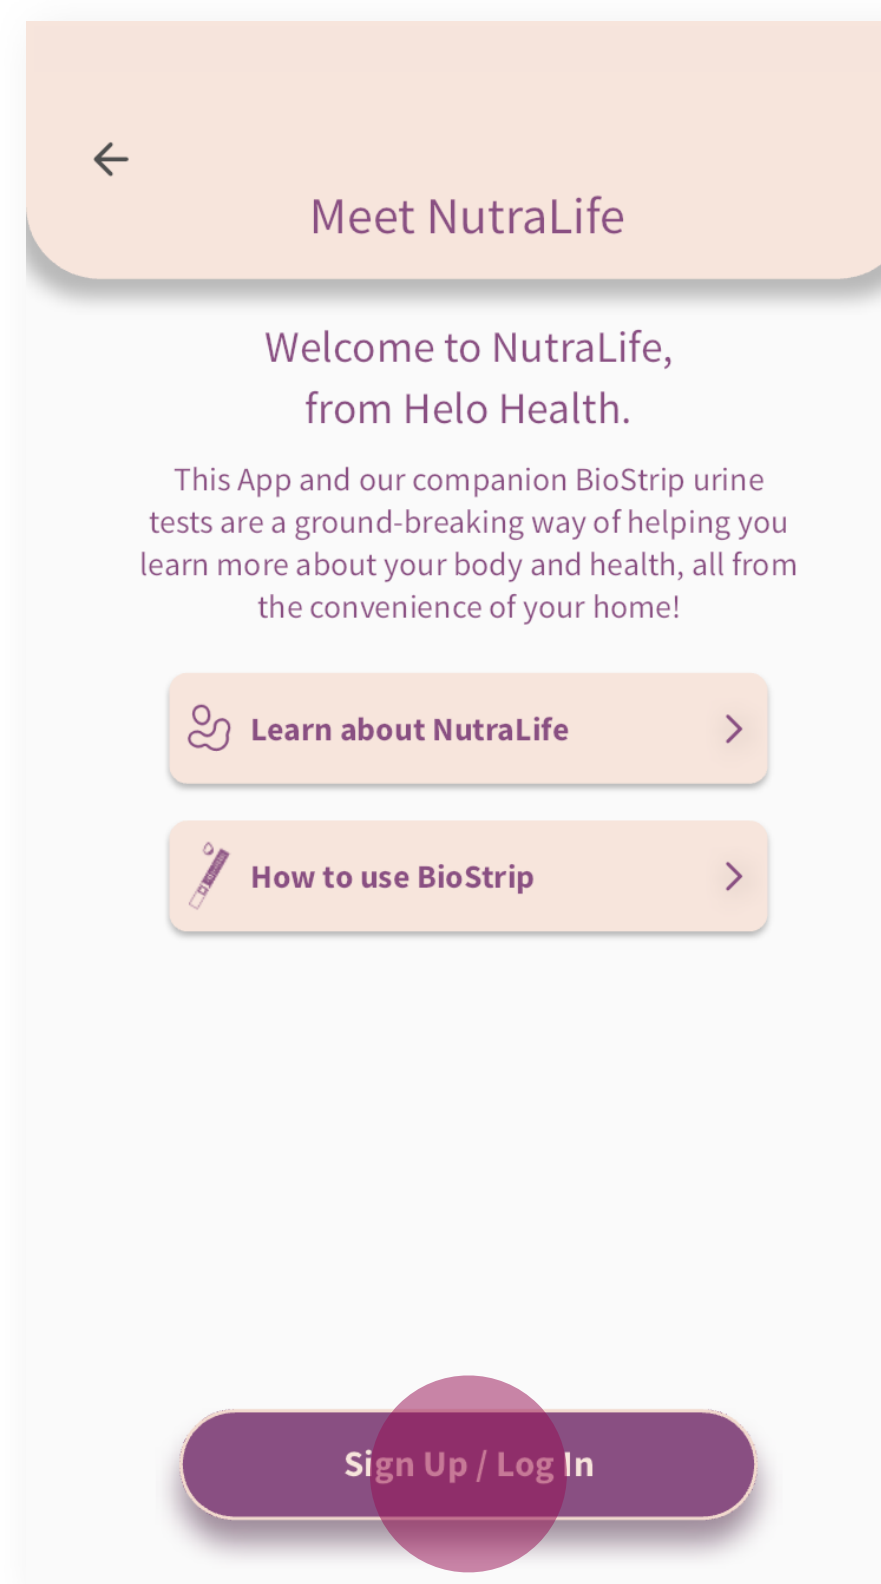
Meet NutraLife

Welcome to NutraLife, from Helo Health.

This App and our companion BioStrip urine tests are a ground-breaking way of helping you learn more about your body and health, all from the convenience of your home!

Learn about NutraLife

How to use BioStrip

Sign Up / Log In